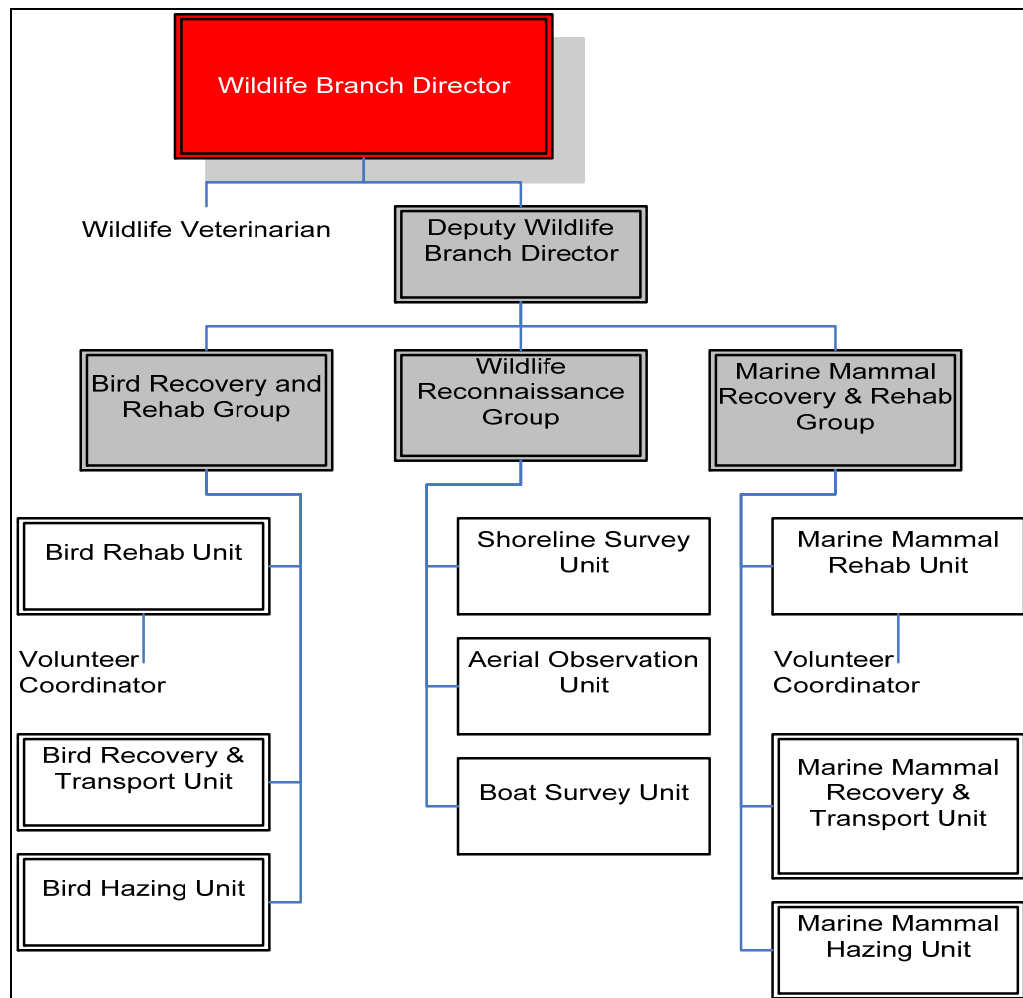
Wildlife Branch Director

Wildlife Veterinarian

Deputy Wildlife Branch Director

Bird Recovery and Rehab Group

Wildlife Reconnaissance Group

Marine Mammal Recovery & Rehab Group

Bird Rehab Unit

Volunteer Coordinator

Bird Recovery & Transport Unit

Bird Hazing Unit

Shoreline Survey Unit

Aerial Observation Unit

Boat Survey Unit

Marine Mammal Rehab Unit

Volunteer Coordinator

Marine Mammal Recovery & Transport Unit

Marine Mammal Hazing Unit